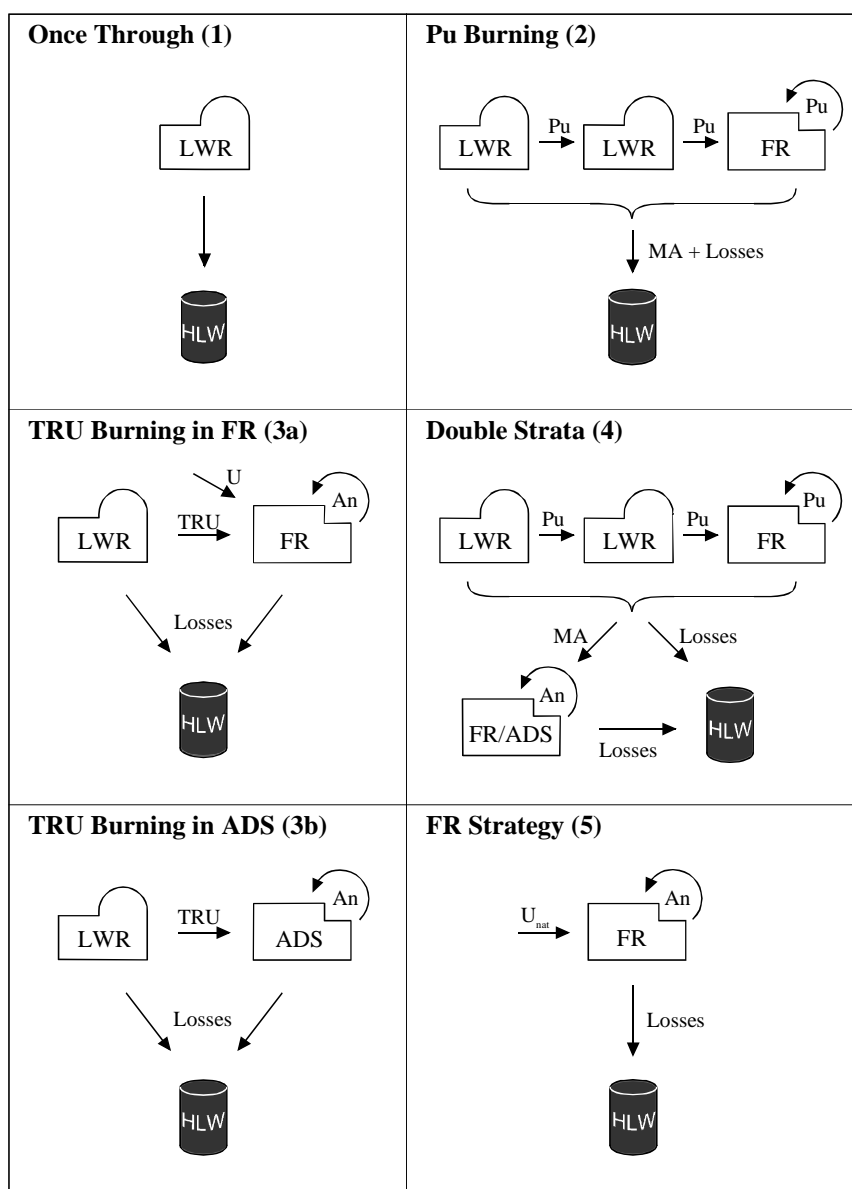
| Once Through (1) | Pu Burning (2) |
|---|---|
| LWR HLW | LWR Pu LWR Pu FR Pu MA + Losses HLW |
| **TRU Burning in FR (3a)** | **Double Strata (4)** |
| U LWR TRU FR An Losses HLW | LWR Pu LWR Pu FR Pu MA Losses FR/ADS An Losses HLW |
| **TRU Burning in ADS (3b)** | **FR Strategy (5)** |
| LWR TRU ADS An Losses HLW | $U_{nat}$ FR An Losses HLW |